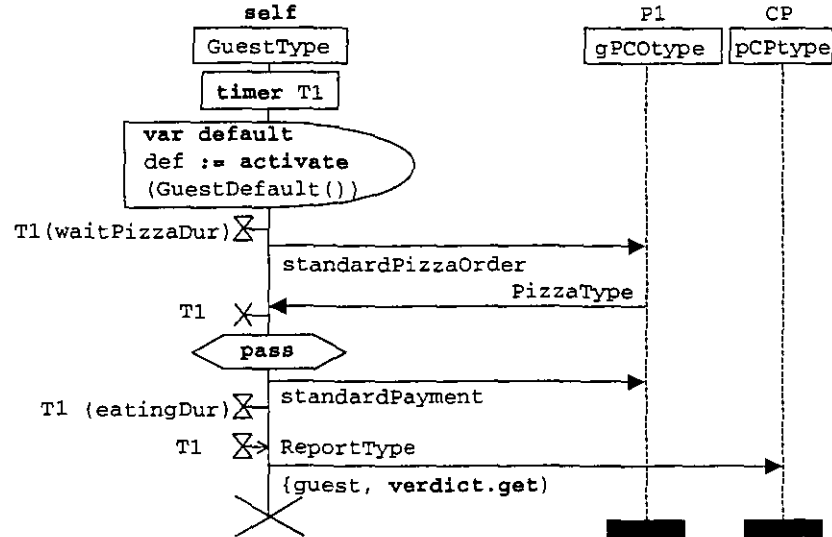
self
GuestType
timer T1
var default
def := activate
(GuestDefault())
T1(waitPizzaDur)
standardPizzaOrder
PizzaType
T1
pass
standardPayment
T1 (eatingDur)
T1
ReportType
{guest, verdict.get)
P1
gPCOtype
CP
pCPtype